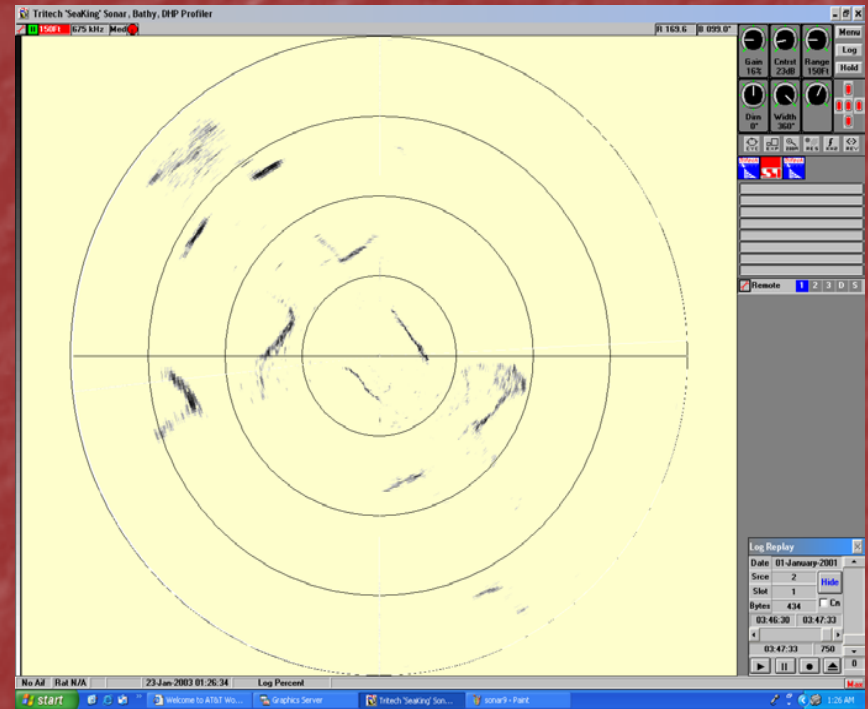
Tritech 'SeaKing' Sonar, Bathy, DHP Profiler

150Ft 675 kHz Med

R 169.6 B 099.0°

Gain 16%
Cntrst 23dB
Range 150Ft
Menu
Log
Hold
Dim 0°
Width 360°

Remote 1 2 3 D S

Log Replay
Date 01-January-2001
Srce 2
Slot 1
Bytes 434
Hide
Cn
03:46:30 03:47:33
03:47:33 750
0

No Ail Rat N/A 23-Jan-2003 01:26:34 Log Percent

start Welcome to AT&T Wo... Graphics Server Tritech 'SeaKing' Son... sonar9 - Paint 1:26 AM